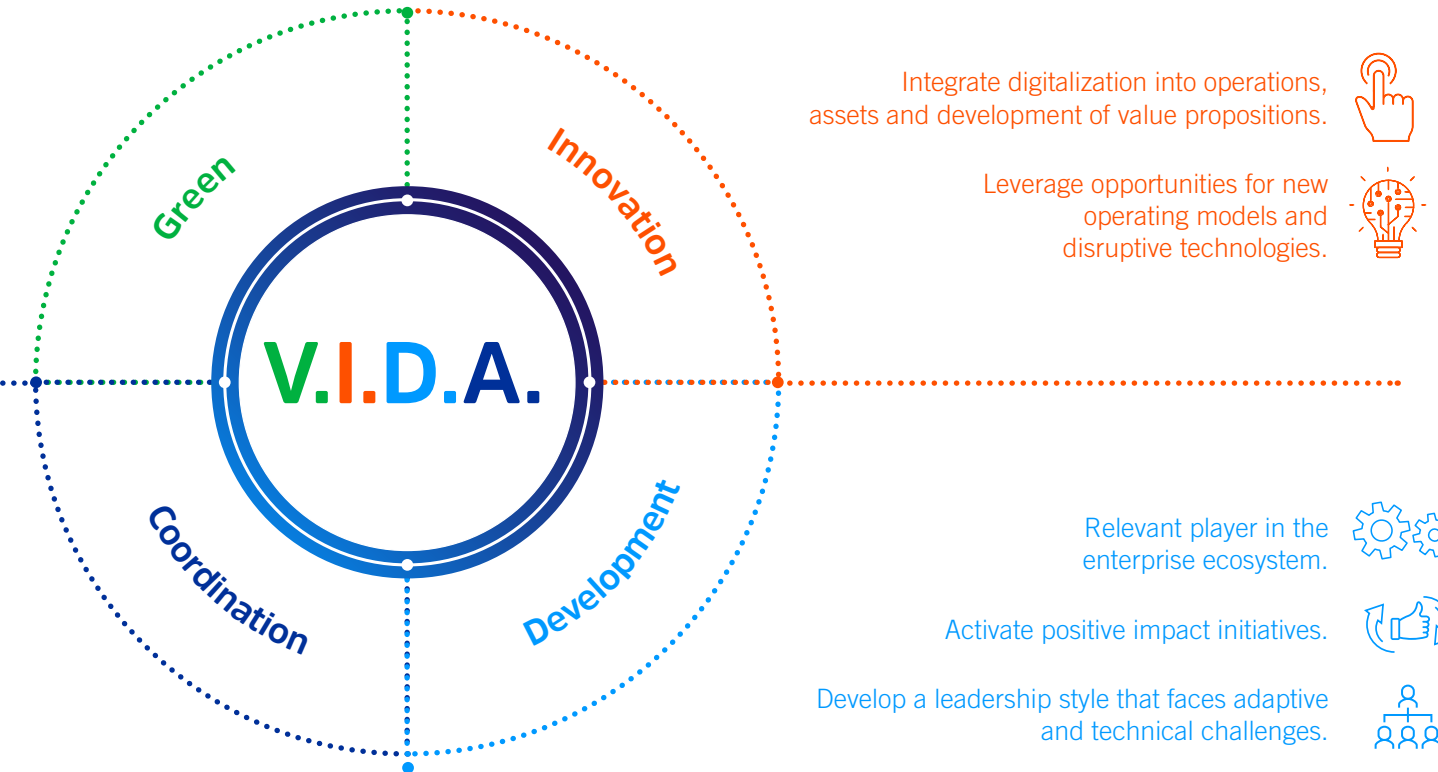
Green

Innovation

V.I.D.A.

Coordination

Development

Integrate digitalization into operations, assets and development of value propositions.

Leverage opportunities for new operating models and disruptive technologies.

Relevant player in the enterprise ecosystem.

Activate positive impact initiatives.

Develop a leadership style that faces adaptive and technical challenges.